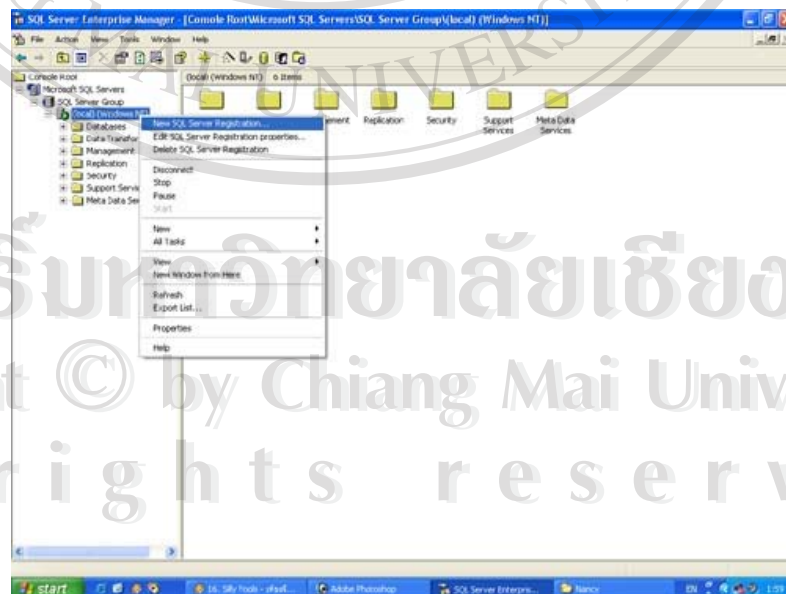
SQL Server Enterprise Manager - [Console Root\Microsoft SQL Servers\SQL Server Group\(local) (Windows NT)]

File Action View Tools Window Help

Console Root
Microsoft SQL Servers
SQL Server Group
(local) (Windows NT)
Databases
Data Transfor
Management
Replication
Security
Support Servi
Meta Data Ser

(local) (Windows NT) 6 Items

agement Replication Security Support Services Meta Data Services

New SQL Server Registration...
Edit SQL Server Registration properties...
Delete SQL Server Registration
Disconnect
Stop
Pause
Start
New
All Tasks
View
New Window from Here
Refresh
Export List...
Properties
Help

UNIVERS
ลิขสิทธิ์มหาวิทยาลัยเชียงใหม่
Copyright © by Chiang Mai University
All rights reserved

start 16. Silly Fools - ... Adobe Photoshop SQL Server Enterpris... Nancy EN 1:59